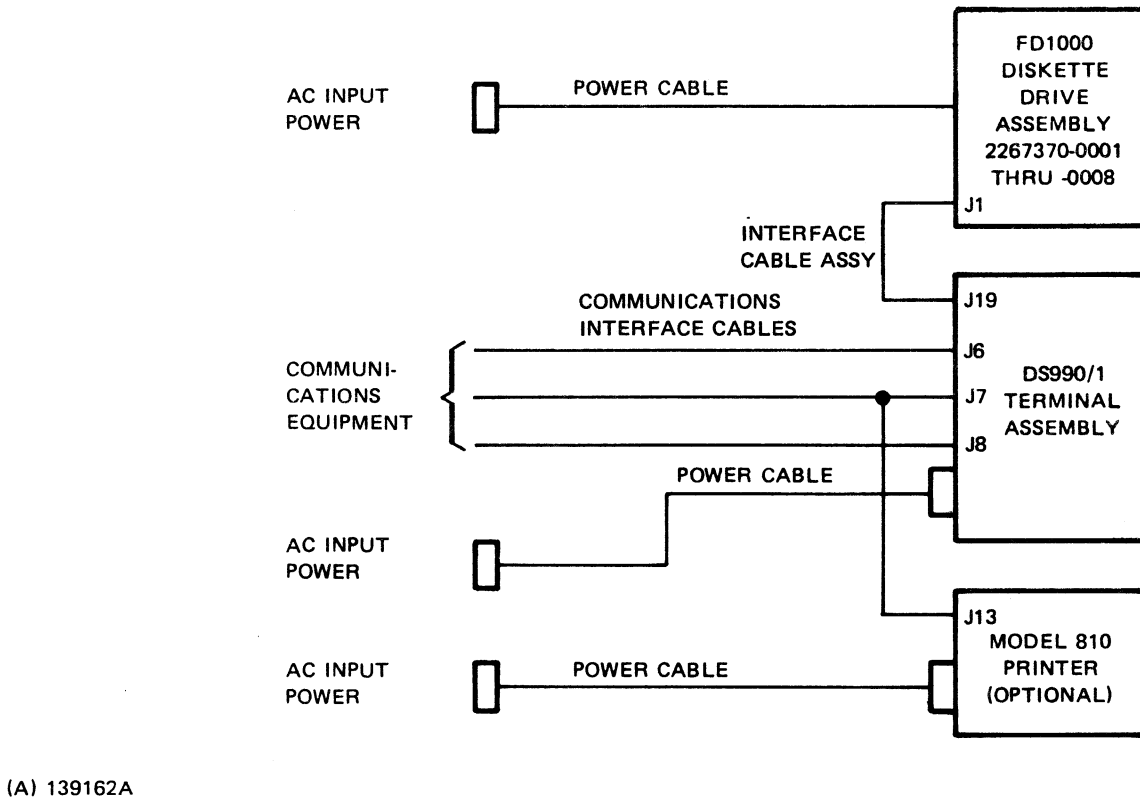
AC INPUT POWER

POWER CABLE

FD1000 DISKETTE DRIVE ASSEMBLY 2267370-0001 THRU -0008

J1

INTERFACE CABLE ASSY

J19

COMMUNICATIONS INTERFACE CABLES

COMMUNI-CATIONS EQUIPMENT

J6

J7

J8

DS990/1 TERMINAL ASSEMBLY

POWER CABLE

AC INPUT POWER

J13

MODEL 810 PRINTER (OPTIONAL)

AC INPUT POWER

POWER CABLE

(A) 139162A